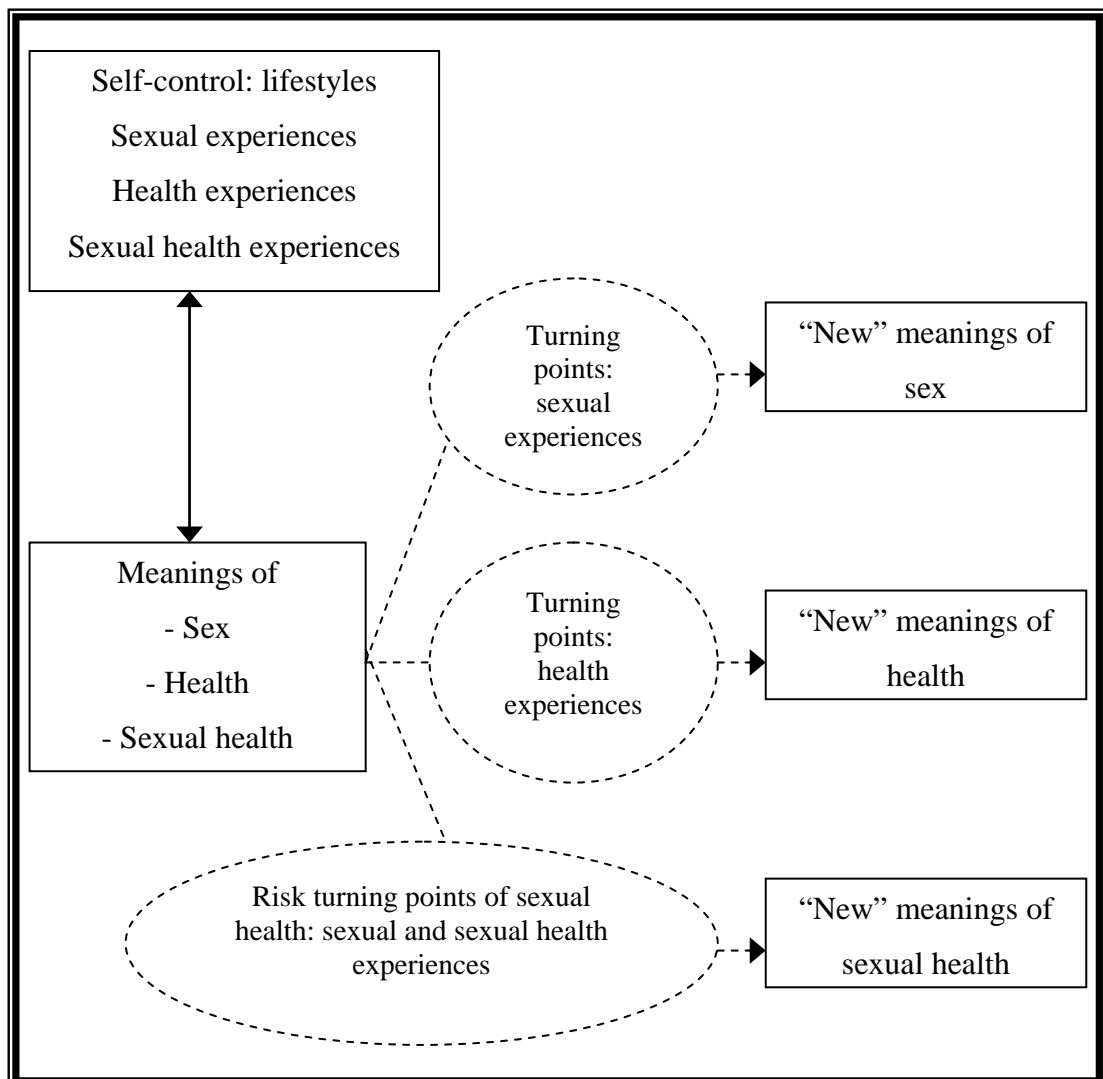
Self-control: lifestyles
Sexual experiences
Health experiences
Sexual health experiences

Turning points: sexual experiences

"New" meanings of sex

Meanings of
- Sex
- Health
- Sexual health

Turning points: health experiences

"New" meanings of health

Risk turning points of sexual health: sexual and sexual health experiences

"New" meanings of sexual health